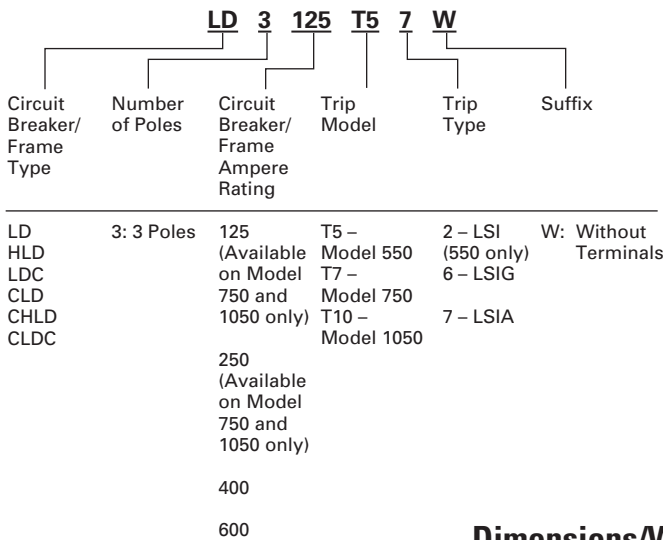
LD 3 125 T5 7 W

| Circuit Breaker/ Frame Type | Number of Poles | Circuit Breaker/ Frame Ampere Rating | Trip Model | Trip Type | Suffix |
|---|---|---|---|---|---|
| LD<br>HLD<br>LDC<br>CLD<br>CHLD<br>CLDC | 3: 3 Poles | 125 (Available on Model 750 and 1050 only)<br>250 (Available on Model 750 and 1050 only)<br>400<br>600 | T5 – Model 550<br>T7 – Model 750<br>T10 – Model 1050 | 2 – LSI (550 only)<br>6 – LSIG<br>7 – LSIA | W: Without Terminals |

Dimensions/W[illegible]